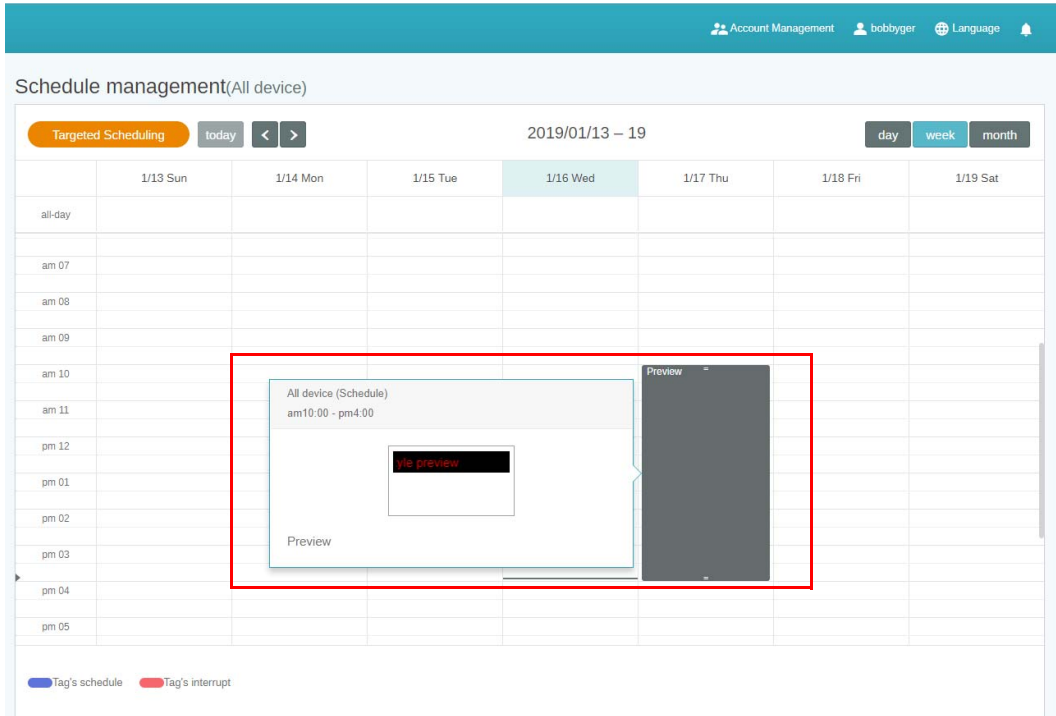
Account Management bobbyger Language

Schedule management(All device)

Targeted Scheduling today < >

2019/01/13 – 19

day week month

| | 1/13 Sun | 1/14 Mon | 1/15 Tue | 1/16 Wed | 1/17 Thu | 1/18 Fri | 1/19 Sat |
|---|---|---|---|---|---|---|---|
| all-day | | | | | | | |
| am 07 | | | | | | | |
| am 08 | | | | | | | |
| am 09 | | | | | | | |
| am 10 | | | | | | | |
| am 11 | | | | | | | |
| pm 12 | | | | | | | |
| pm 01 | | | | | | | |
| pm 02 | | | | | | | |
| pm 03 | | | | | | | |
| pm 04 | | | | | | | |
| pm 05 | | | | | | | |

All device (Schedule)
am10:00 - pm4:00

yle preview

Preview

Preview

Tag's schedule Tag's interrupt